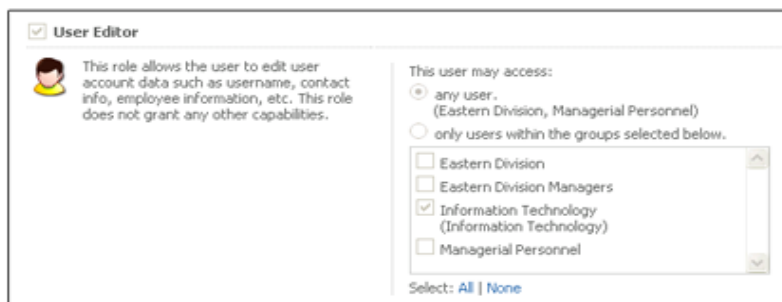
User Editor

This role allows the user to edit user account data such as username, contact info, employee information, etc. This role does not grant any other capabilities.

This user may access:

any user.
(Eastern Division, Managerial Personnel)

only users within the groups selected below.

Eastern Division

Eastern Division Managers

Information Technology
(Information Technology)

Managerial Personnel

Select: All | None